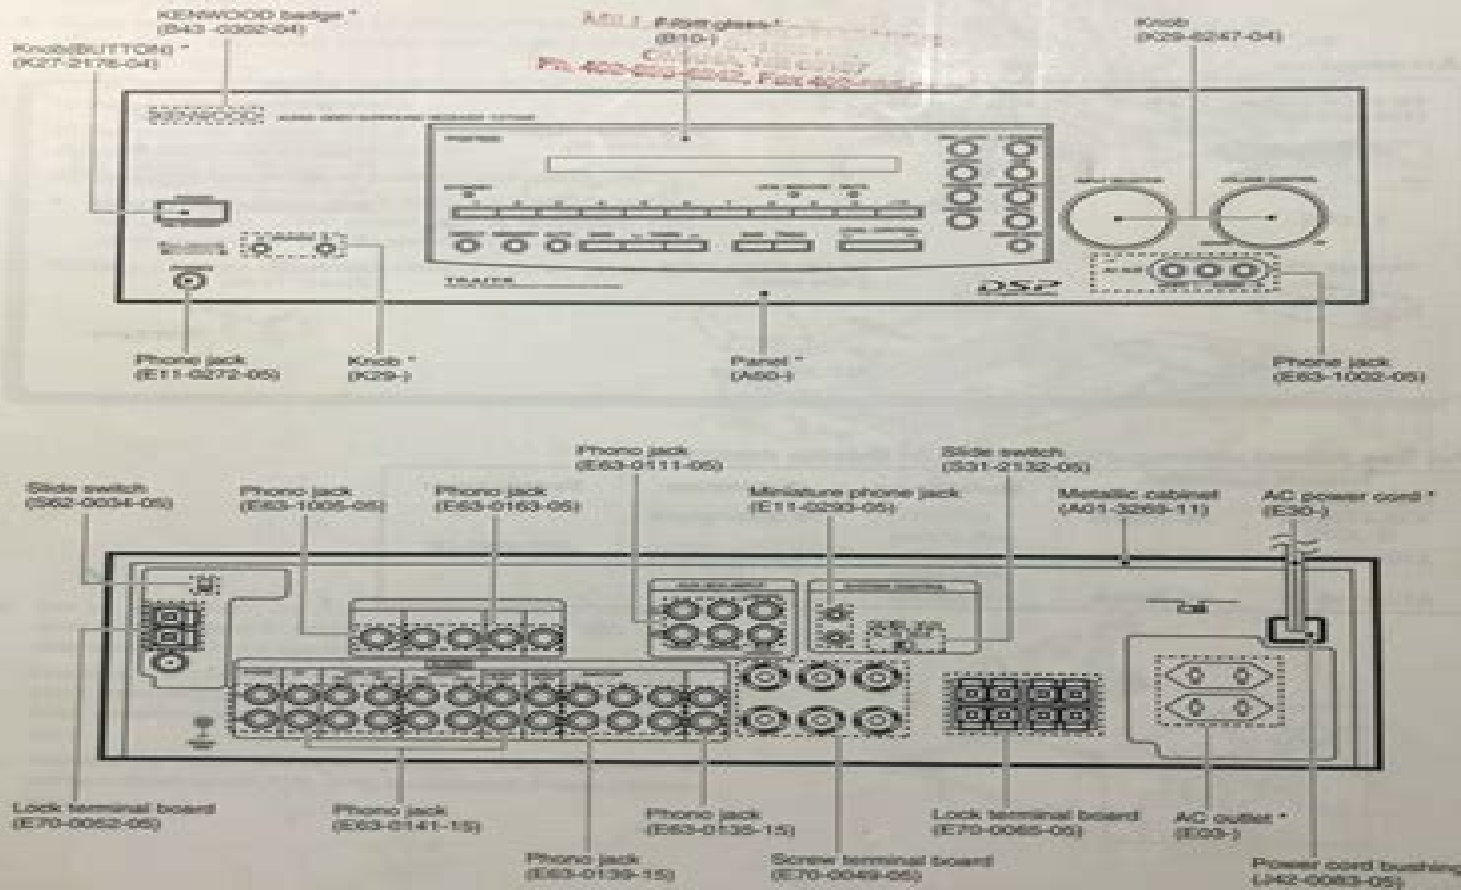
KENWOOD badge *
(B43-0362-04)

Knob(BUTTON) *
(K27-2176-04)

Front glass *
(B10-)

Knob
(K29-6247-04)

KENWOOD

DSP

Phone jack
(E11-0272-05)

Knob *
(K29-)

Panel *
(A60-)

Phone jack
(E63-1002-05)

Slide switch
(S62-0034-05)

Phono jack
(E63-1005-05)

Phono jack
(E63-0163-05)

Phono jack
(E63-0111-05)

Miniature phone jack
(E11-0293-05)

Slide switch
(S31-2132-05)

Metallic cabinet
(A01-3269-11)

AC power cord *
(E30-)

Lock terminal board
(E70-0062-05)

Phono jack
(E63-0141-15)

Phono jack
(E63-0139-15)

Phono jack
(E63-0135-15)

Screw terminal board
(E70-0049-05)

Lock terminal board
(E70-0065-05)

AC outlet *
(E03-)

Power cord bushing
(J42-0083-05)